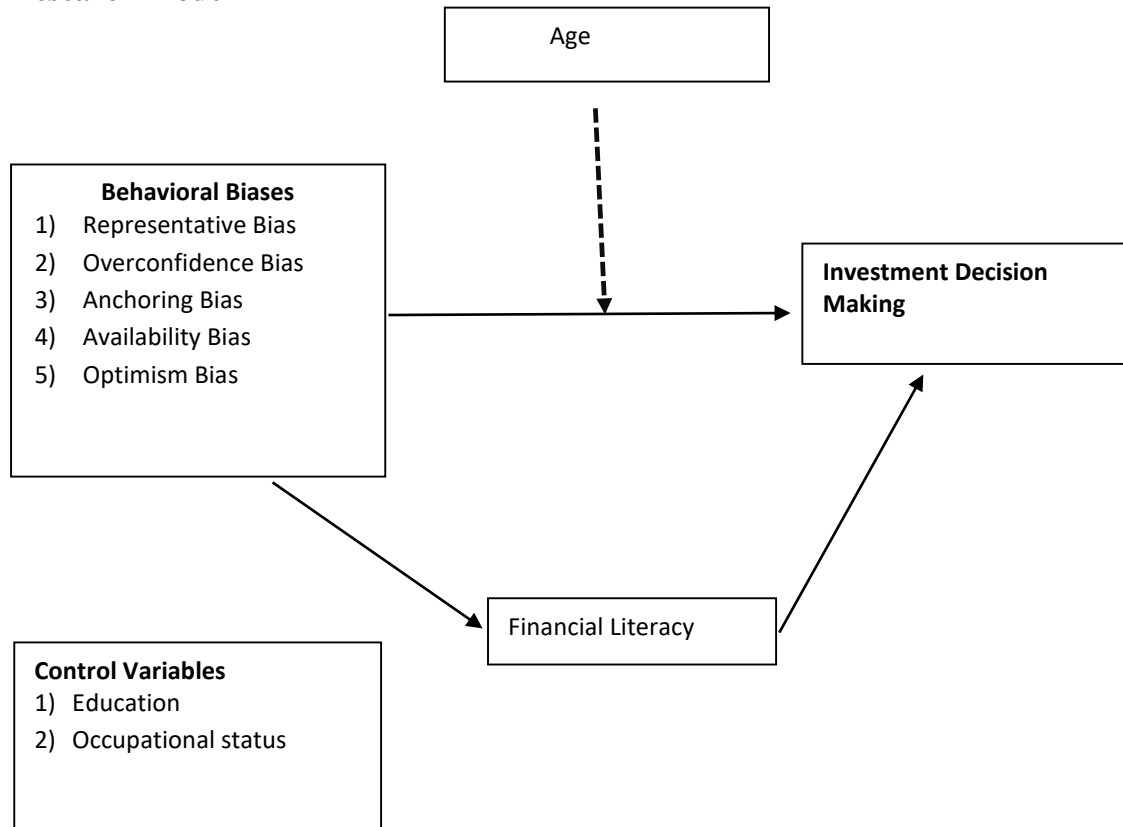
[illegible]

Age

**Behavioral Biases**
1) Representative Bias
2) Overconfidence Bias
3) Anchoring Bias
4) Availability Bias
5) Optimism Bias

**Investment Decision Making**

Financial Literacy

**Control Variables**
1) Education
2) Occupational status